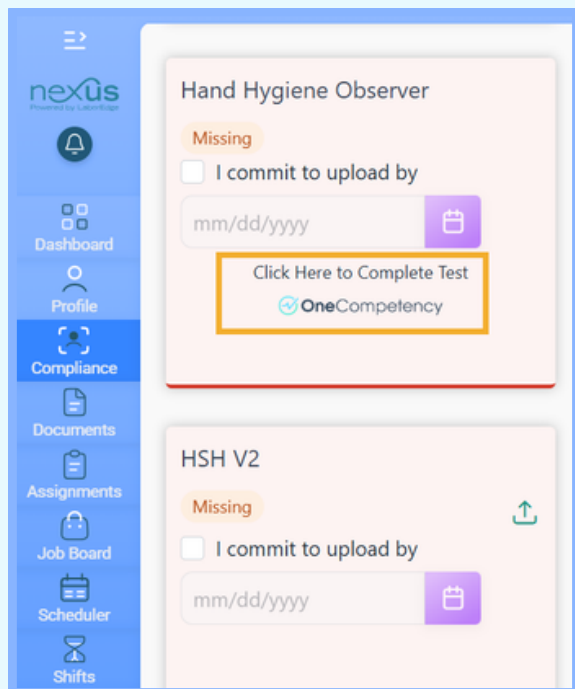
nexus
Powered by LaborEdge

Dashboard
Profile
Compliance
Documents
Assignments
Job Board
Scheduler
Shifts

Hand Hygiene Observer
Missing
I commit to upload by
mm/dd/yyyy
Click Here to Complete Test
OneCompetency

HSH V2
Missing
I commit to upload by
mm/dd/yyyy